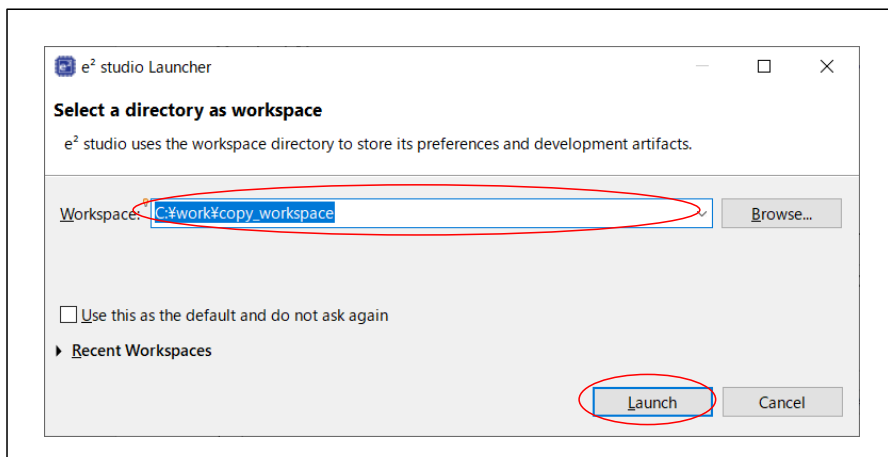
e² studio Launcher

Select a directory as workspace

e² studio uses the workspace directory to store its preferences and development artifacts.

Workspace: C:¥work¥copy_workspace

Browse...

Use this as the default and do not ask again

Recent Workspaces

Launch

Cancel